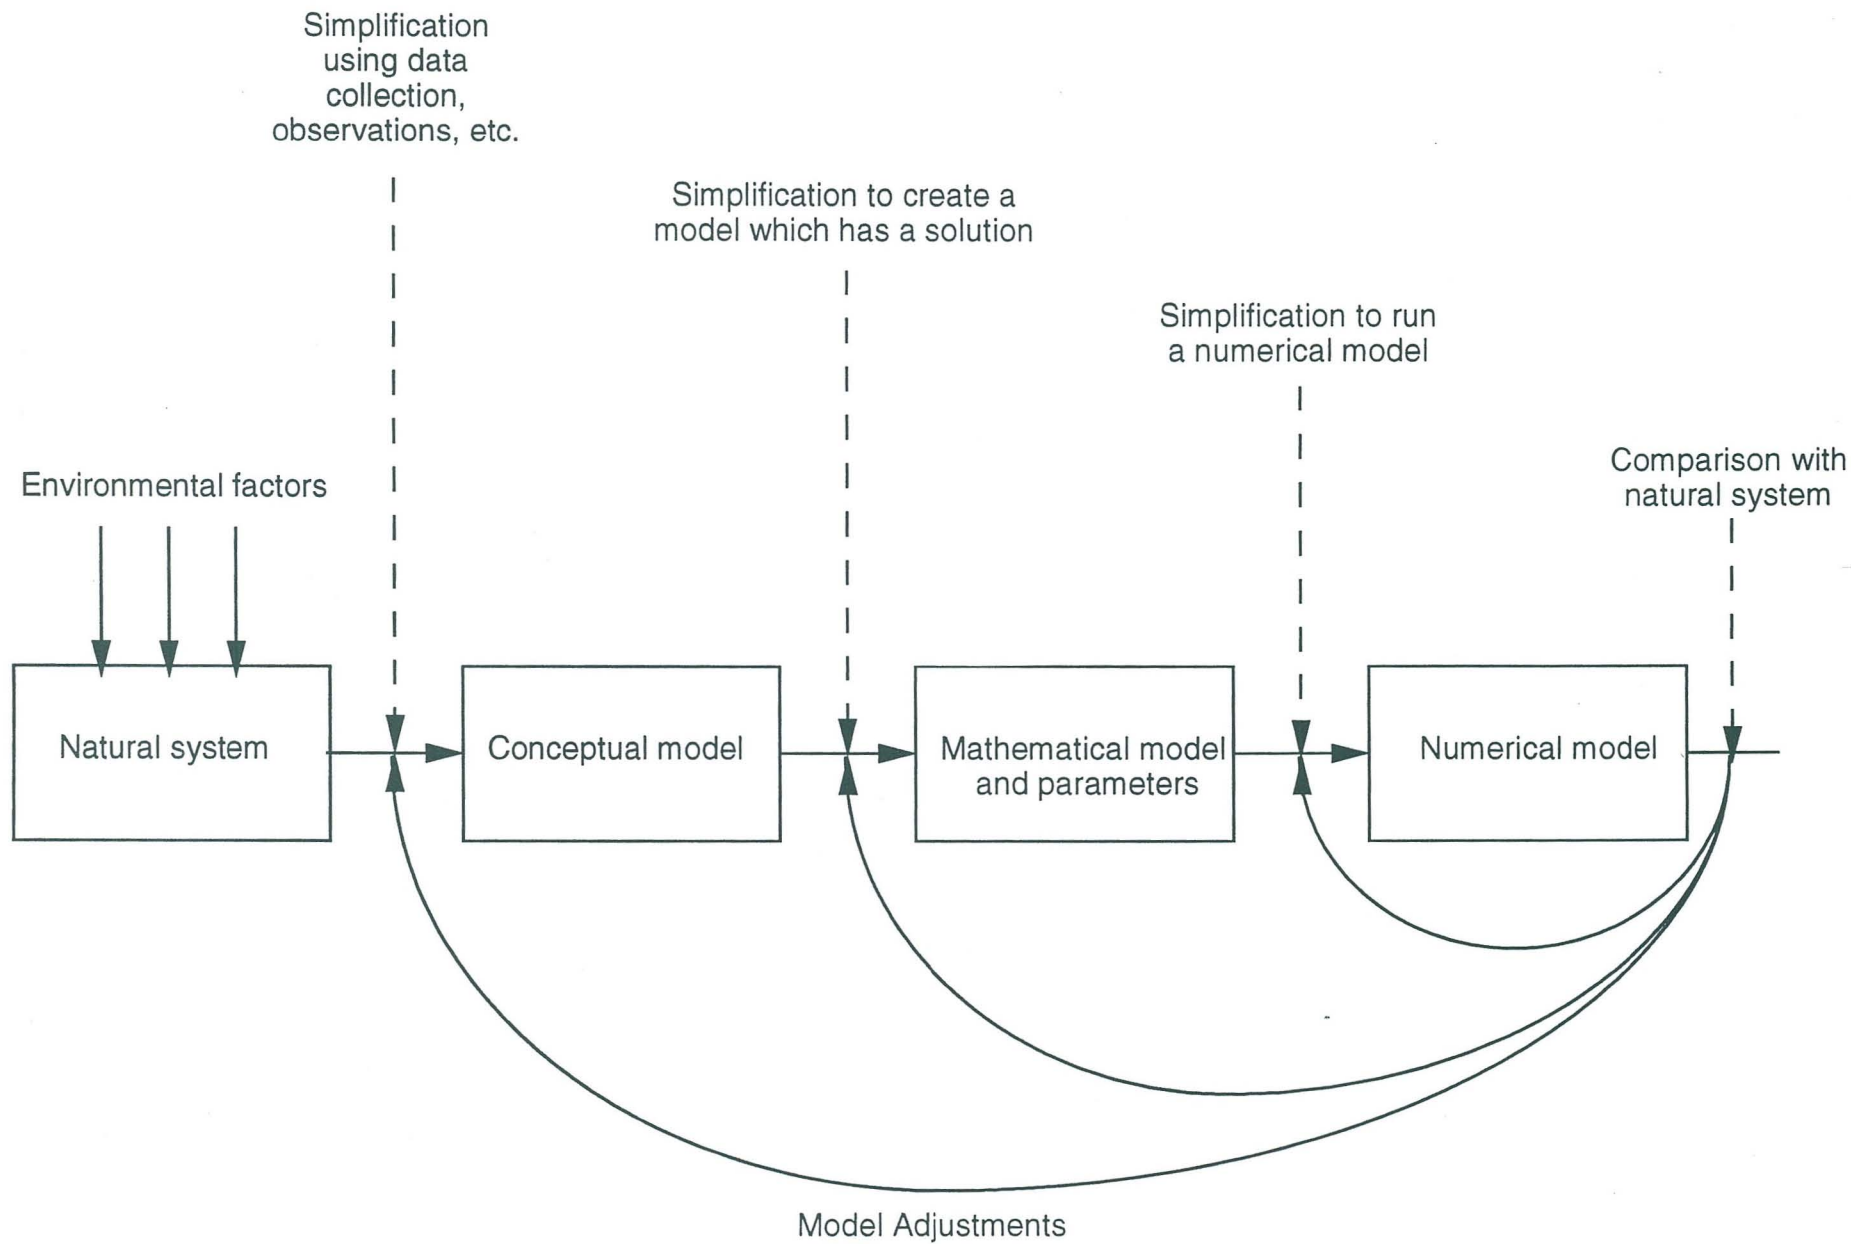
Simplification using data collection, observations, etc.

Simplification to create a model which has a solution

Simplification to run a numerical model

Environmental factors

Comparison with natural system

Natural system

Conceptual model

Mathematical model and parameters

Numerical model

Model Adjustments